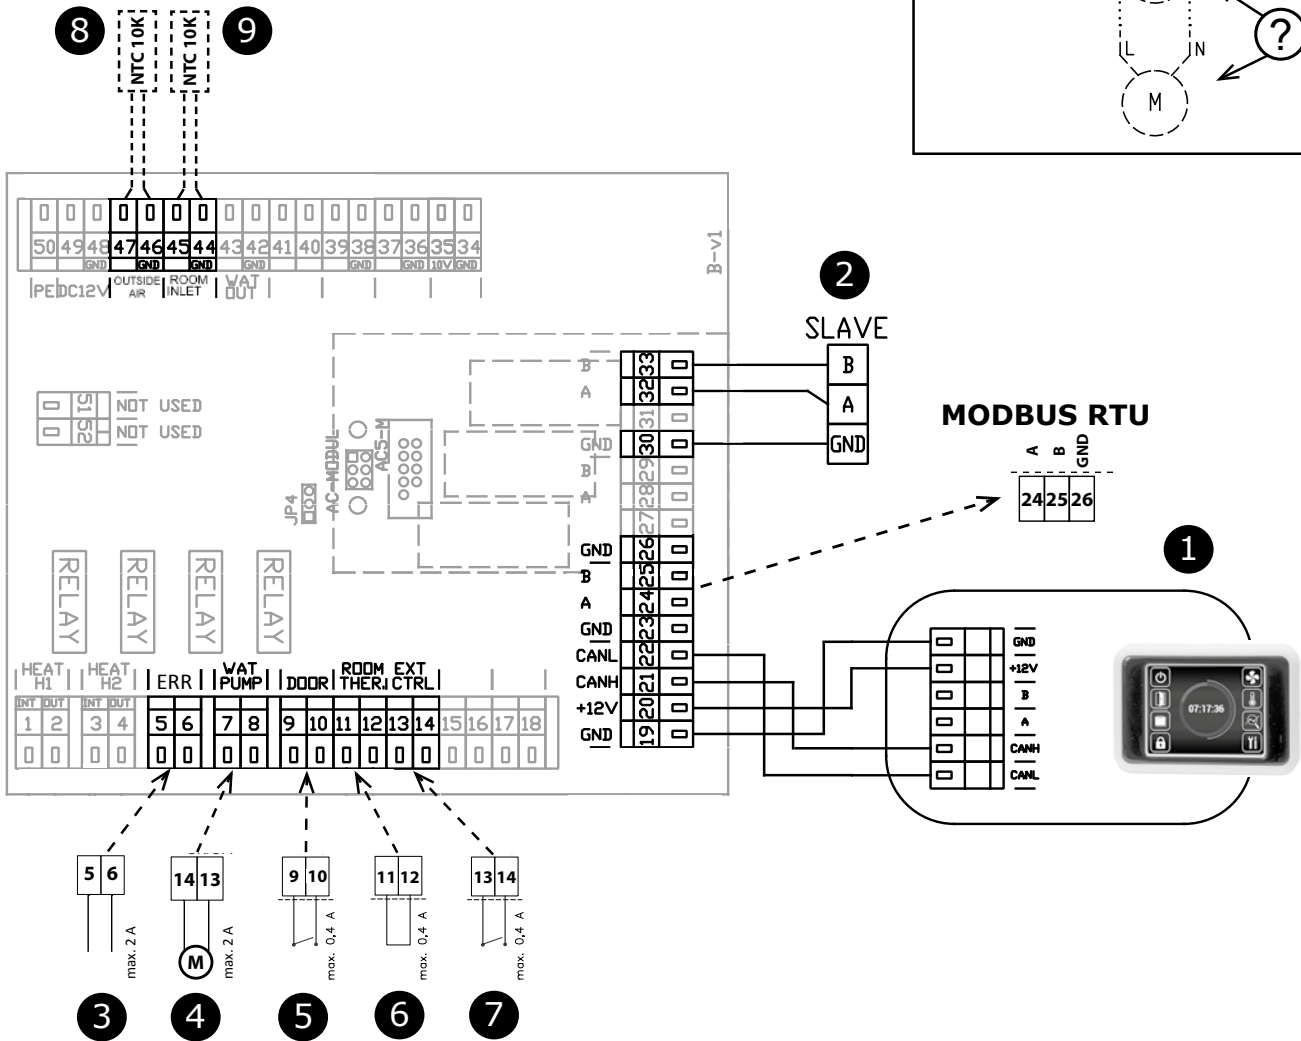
8 NTC 10K NTC 10K 9

L N ? M

50 49 48 47 46 45 44 43 42 41 40 39 38 37 36 35 34
GND GND GND GND GND GND 10V GND
PE DC12V OUTSIDE AIR ROOM INLET WAT OUT

B-v1

2
SLAVE
B
A
GND

MODBUS RTU
A B GND
24 25 26

51 NOT USED
52 NOT USED

AC-MODUL AC5-M
JP4

B 33
A 32
31
GND 30
B 29
A 28
27
GND 26
B 25
A 24
GND 23
CANL 22
CANH 21
+12V 20
GND 19

1

GND
+12V
B
A
CANH
CANL

07:17:36

RELAY RELAY RELAY RELAY

HEAT H1 HEAT H2 ERR WAT PUMP DOOR ROOM THER. EXT CTRL
INT OUT INT OUT
1 2 3 4 5 6 7 8 9 10 11 12 13 14 15 16 17 18

5 6 max. 2 A
14 13 M max. 2 A
9 10 max. 0,4 A
11 12 max. 0,4 A
13 14 max. 0,4 A

3 4 5 6 7